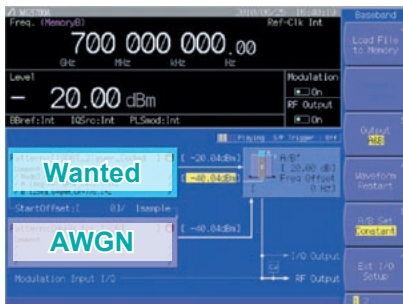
MG3700A 2010/05/25 16:03:17
Freq. (MemoryB) Ref-Clk Int
700 000 000.00
GHz MHz kHz Hz
Level
- 20.00 dBm
Modulation
On
RF Output
On
BBref:Int IQSrc:Int PLSmod:Int
Playing S/P Trigger : Off
Wanted
[ -20.04dBm]
[ -40.04dBm]
A/B
[ 20.00 dB]
Freq Offset
[ 0 Hz]
StartOffset:[ 0] (sample)
AWGN
[ -40.04dBm]
I/Q Output
Modulation Input I/Q
RF Output
Baseband
Load File to Memory
Output
A&B
Waveform Restart
A/B Set
Constant
Ext I/Q Setup
1